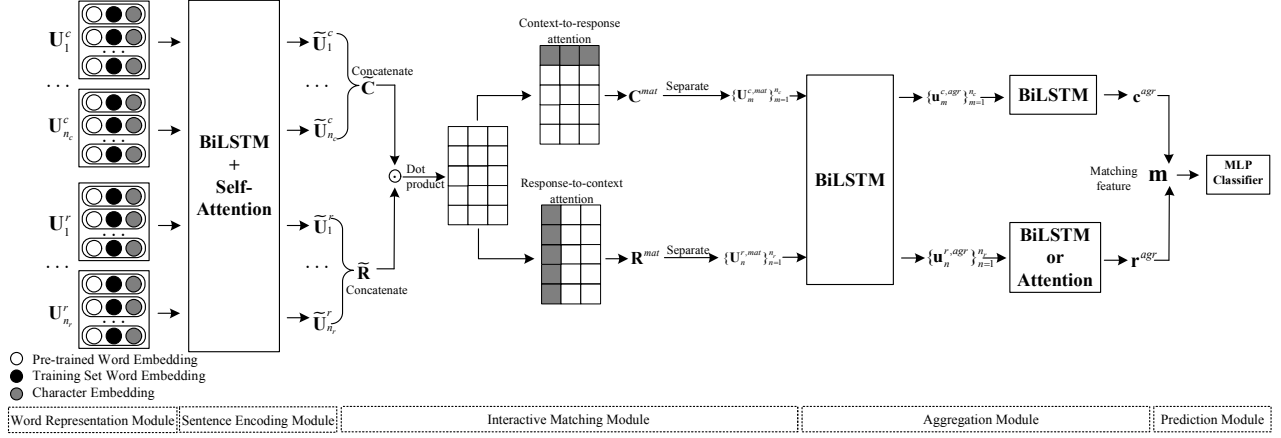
$\mathbf{U}_1^c$
...
$\mathbf{U}_{n_c}^c$
$\mathbf{U}_1^r$
...
$\mathbf{U}_{n_r}^r$

BiLSTM + Self-Attention

$\widetilde{\mathbf{U}}_1^c$
...
$\widetilde{\mathbf{U}}_{n_c}^c$
Concatenate
$\mathbf{C}$

$\widetilde{\mathbf{U}}_1^r$
...
$\widetilde{\mathbf{U}}_{n_r}^r$
$\widetilde{\mathbf{R}}$
Concatenate

$\odot$ Dot product

Context-to-response attention
$\mathbf{C}^{mat}$
Separate
$\{\mathbf{U}_m^{c,mat}\}_{m=1}^{n_c}$

Response-to-context attention
$\mathbf{R}^{mat}$
Separate
$\{\mathbf{U}_n^{r,mat}\}_{n=1}^{n_r}$

BiLSTM

$\{\mathbf{u}_m^{c,agr}\}_{m=1}^{n_c}$
BiLSTM
$\mathbf{c}^{agr}$

$\{\mathbf{u}_n^{r,agr}\}_{n=1}^{n_r}$
BiLSTM or Attention
$\mathbf{r}^{agr}$

Matching feature
$\mathbf{m}$
MLP Classifier

Pre-trained Word Embedding
Training Set Word Embedding
Character Embedding

Word Representation Module | Sentence Encoding Module | Interactive Matching Module | Aggregation Module | Prediction Module